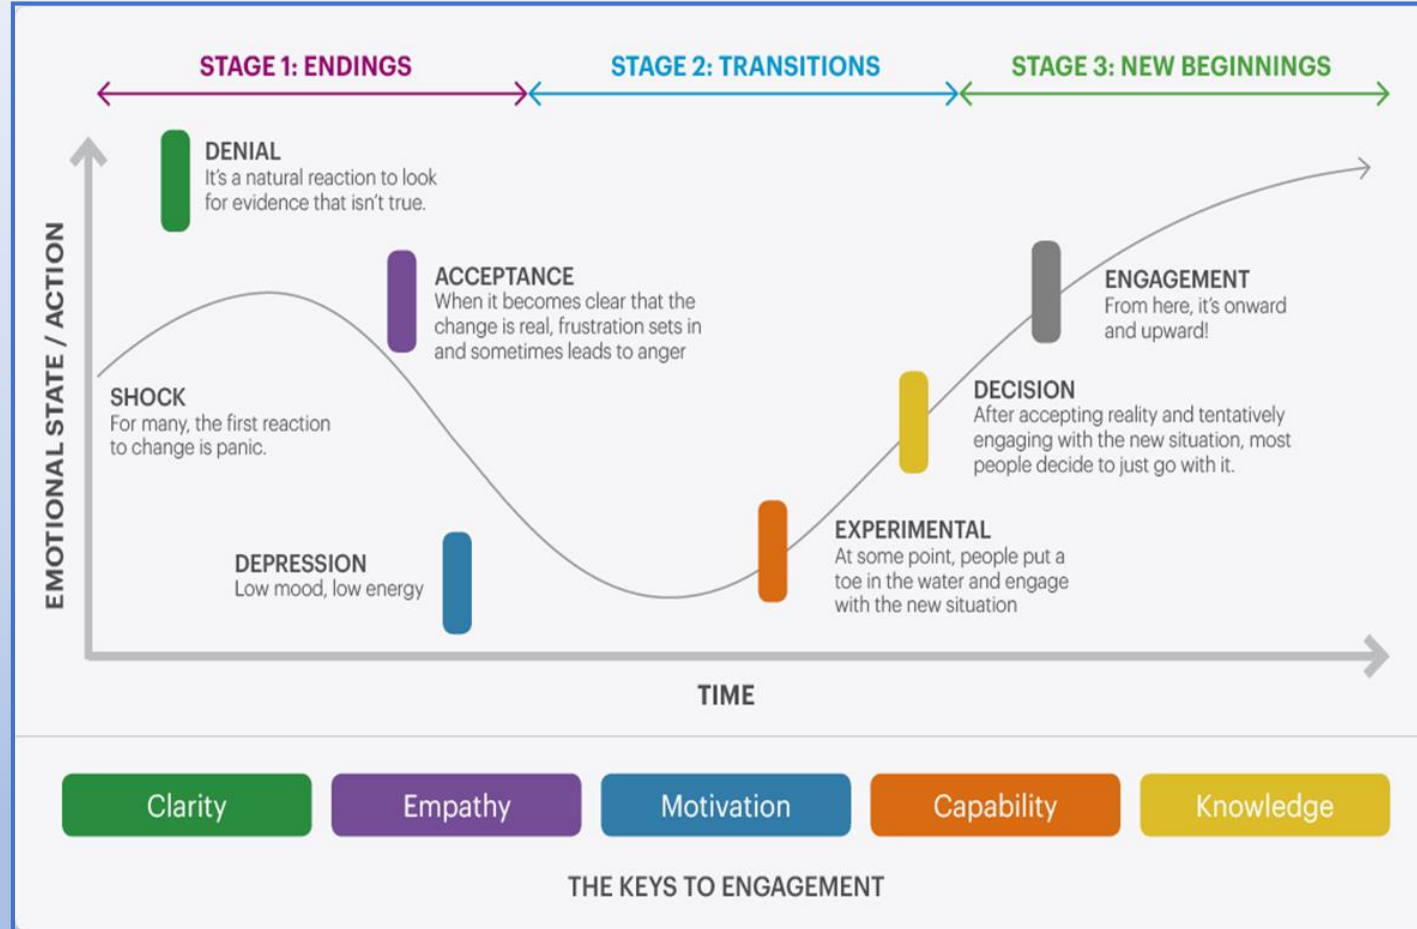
STAGE 1: ENDINGS

STAGE 2: TRANSITIONS

STAGE 3: NEW BEGINNINGS

EMOTIONAL STATE / ACTION

DENIAL
It's a natural reaction to look for evidence that isn't true.

ACCEPTANCE
When it becomes clear that the change is real, frustration sets in and sometimes leads to anger

ENGAGEMENT
From here, it's onward and upward!

SHOCK
For many, the first reaction to change is panic.

DECISION
After accepting reality and tentatively engaging with the new situation, most people decide to just go with it.

EXPERIMENTAL
At some point, people put a toe in the water and engage with the new situation

DEPRESSION
Low mood, low energy

TIME

Clarity

Empathy

Motivation

Capability

Knowledge

THE KEYS TO ENGAGEMENT